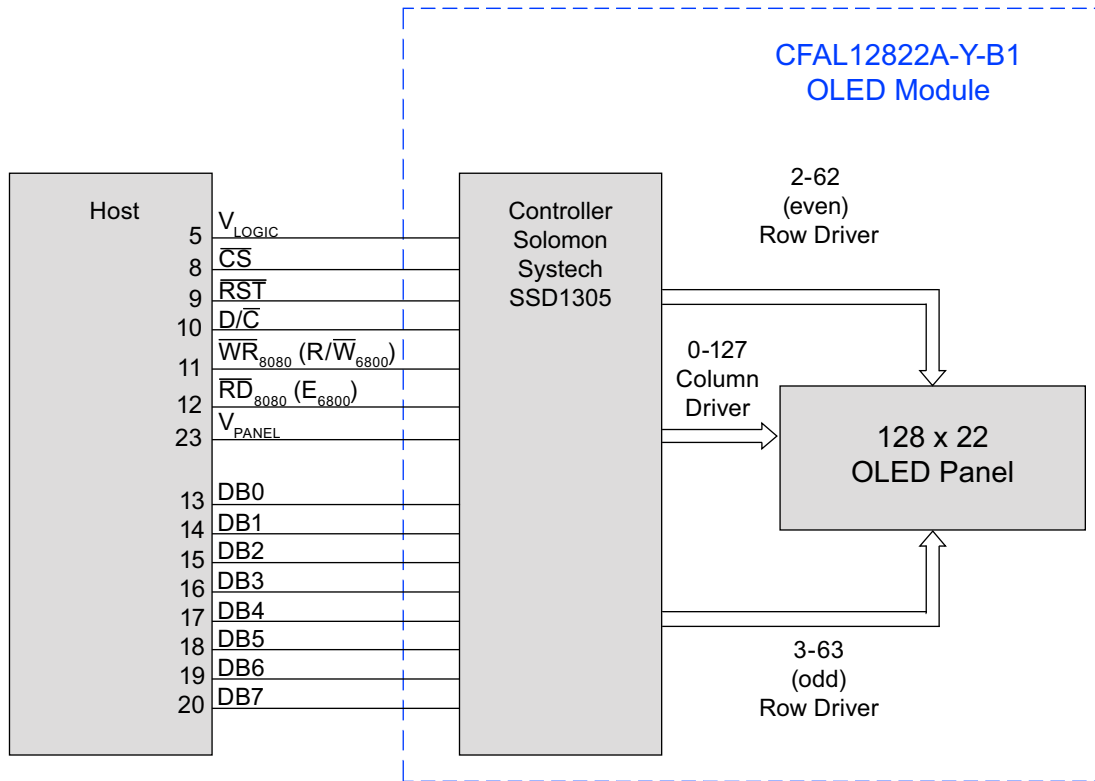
CFAL12822A-Y-B1
OLED Module

Host

5 $V_{LOGIC}$
8 $\overline{CS}$
9 $\overline{RST}$
10 D/$\overline{C}$
11 $\overline{WR}_{8080}$ (R/$\overline{W}_{6800}$)
12 $\overline{RD}_{8080}$ ($E_{6800}$)
23 $V_{PANEL}$

13 DB0
14 DB1
15 DB2
16 DB3
17 DB4
18 DB5
19 DB6
20 DB7

Controller
Solomon
Systech
SSD1305

2-62
(even)
Row Driver

0-127
Column
Driver

128 x 22
OLED Panel

3-63
(odd)
Row Driver